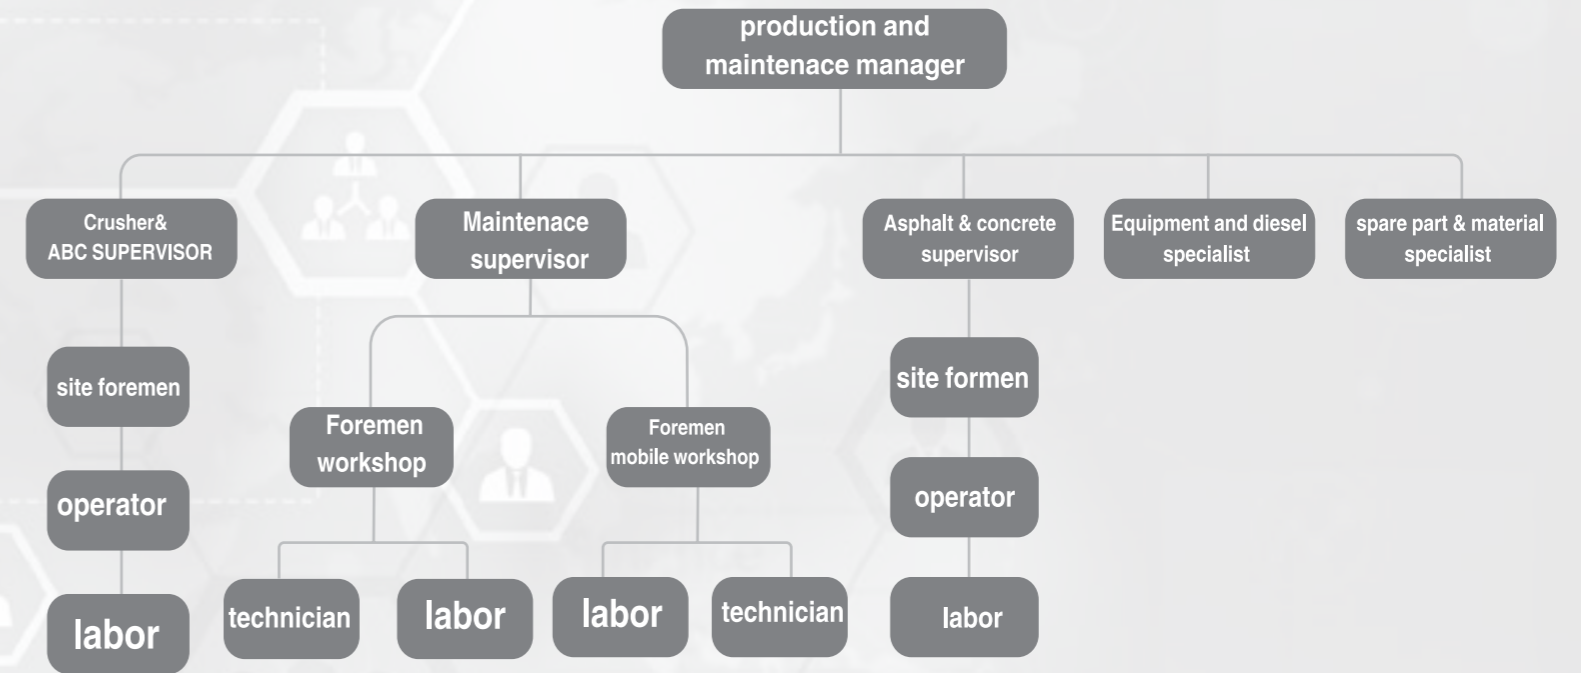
production and maintenace manager

Crusher& ABC SUPERVISOR

site foremen

operator

labor

Maintenace supervisor

Foremen workshop

technician

labor

Foremen mobile workshop

labor

technician

Asphalt & concrete supervisor

site formen

operator

labor

Equipment and diesel specialist

spare part & material specialist